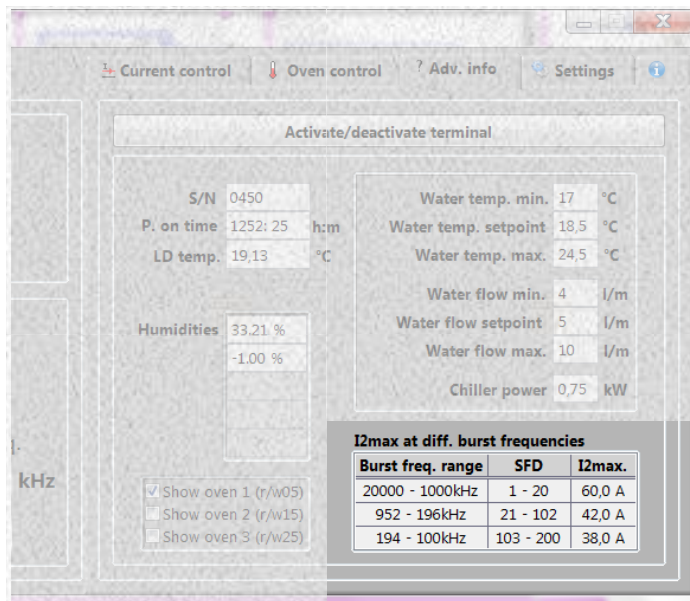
Current control | Oven control | ? Adv. info | Settings

Activate/deactivate terminal

S/N 0450
P. on time 1252: 25 h:m
LD temp. 19,13 °C

Humidities 33,21 %
-1,00 %

Water temp. min. 17 °C
Water temp. setpoint 18,5 °C
Water temp. max. 24,5 °C

Water flow min. 4 l/m
Water flow setpoint 5 l/m
Water flow max. 10 l/m

Chiller power 0,75 kW

kHz

Show oven 1 (r/w05)
Show oven 2 (r/w15)
Show oven 3 (r/w25)

I2max at diff. burst frequencies

| Burst freq. range | SFD | I2max. |
|---|---|---|
| 20000 - 1000kHz | 1 - 20 | 60,0 A |
| 952 - 196kHz | 21 - 102 | 42,0 A |
| 194 - 100kHz | 103 - 200 | 38,0 A |